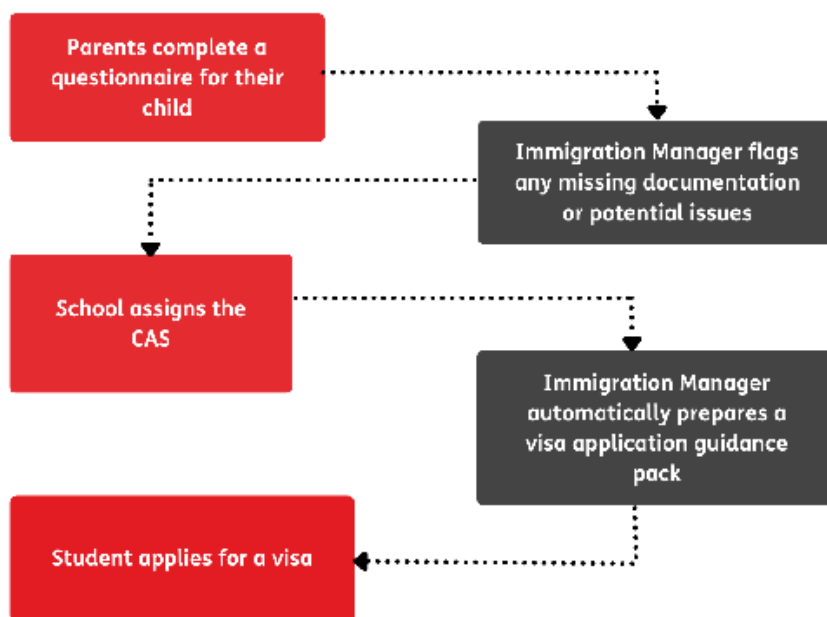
Parents complete a questionnaire for their child

Immigration Manager flags any missing documentation or potential issues

School assigns the CAS

Immigration Manager automatically prepares a visa application guidance pack

Student applies for a visa